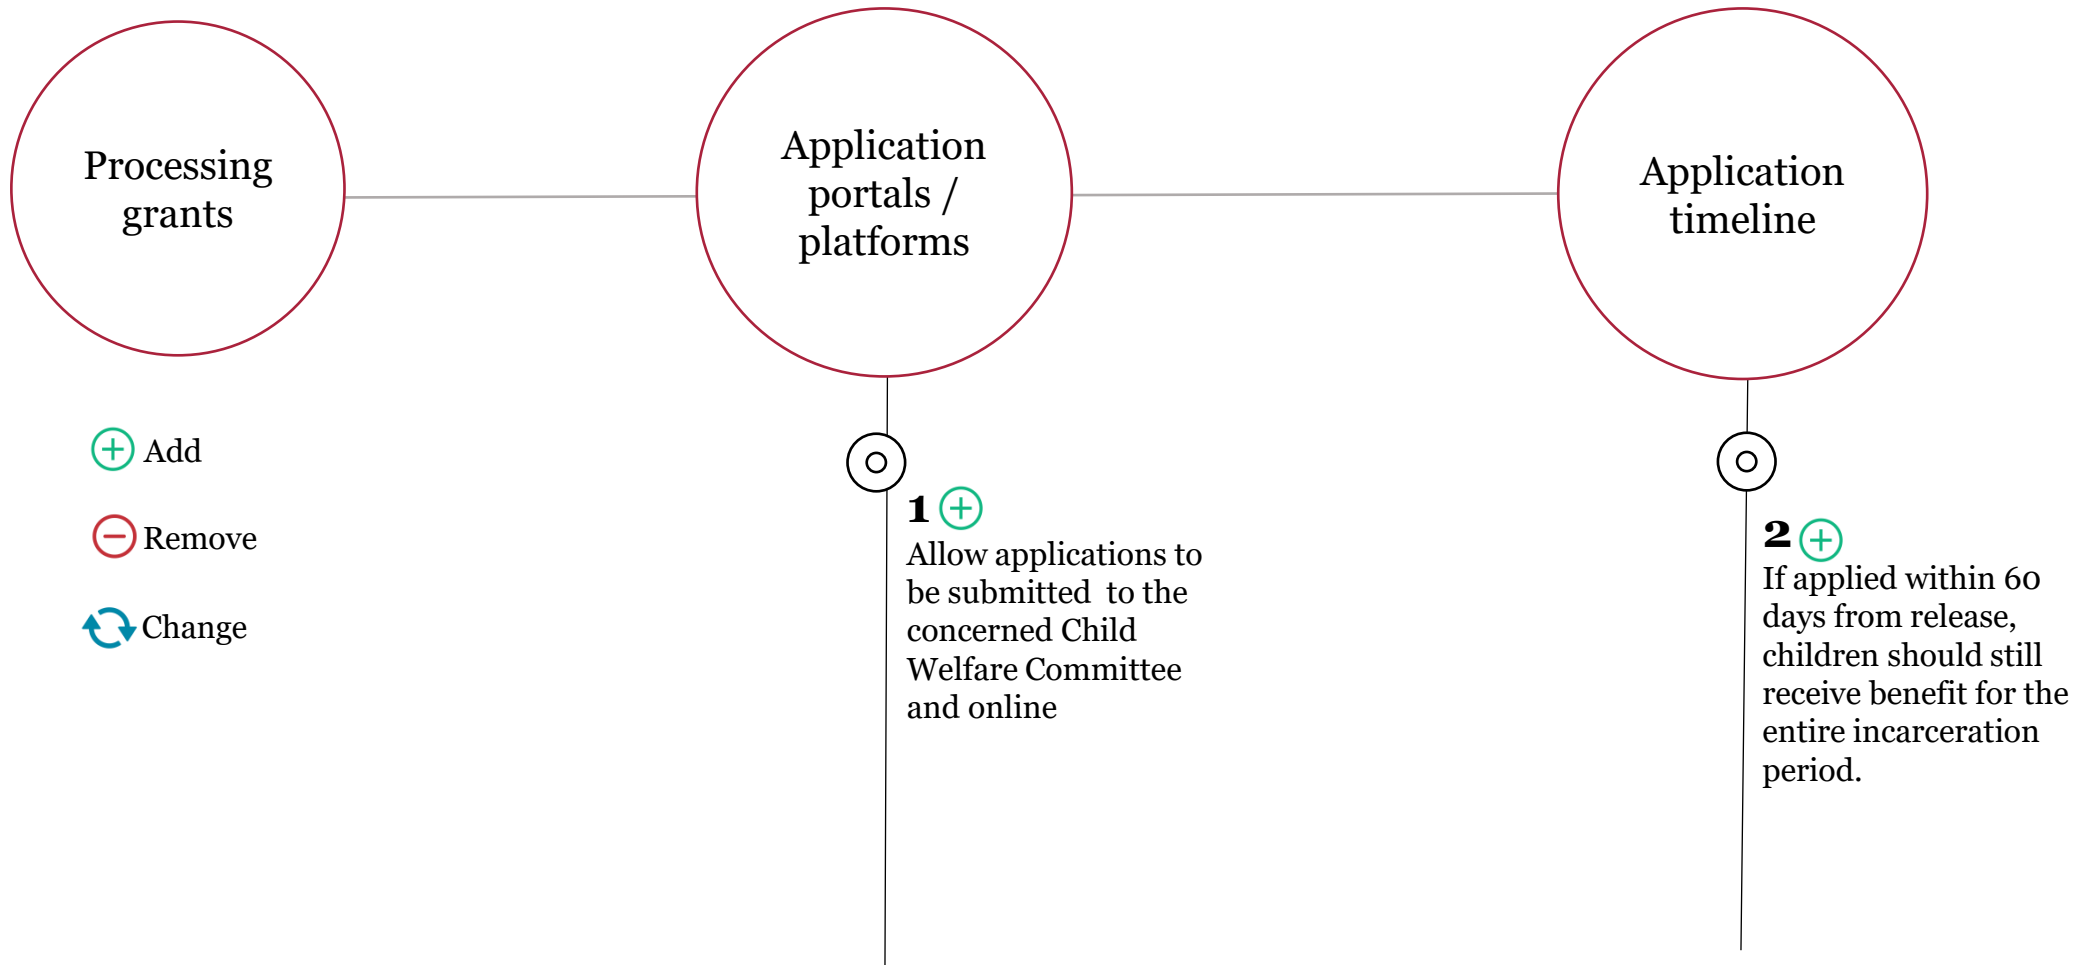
Processing grants

Application portals / platforms

Application timeline

Add

Remove

Change

1

Allow applications to be submitted to the concerned Child Welfare Committee and online

2

If applied within 60 days from release, children should still receive benefit for the entire incarceration period.